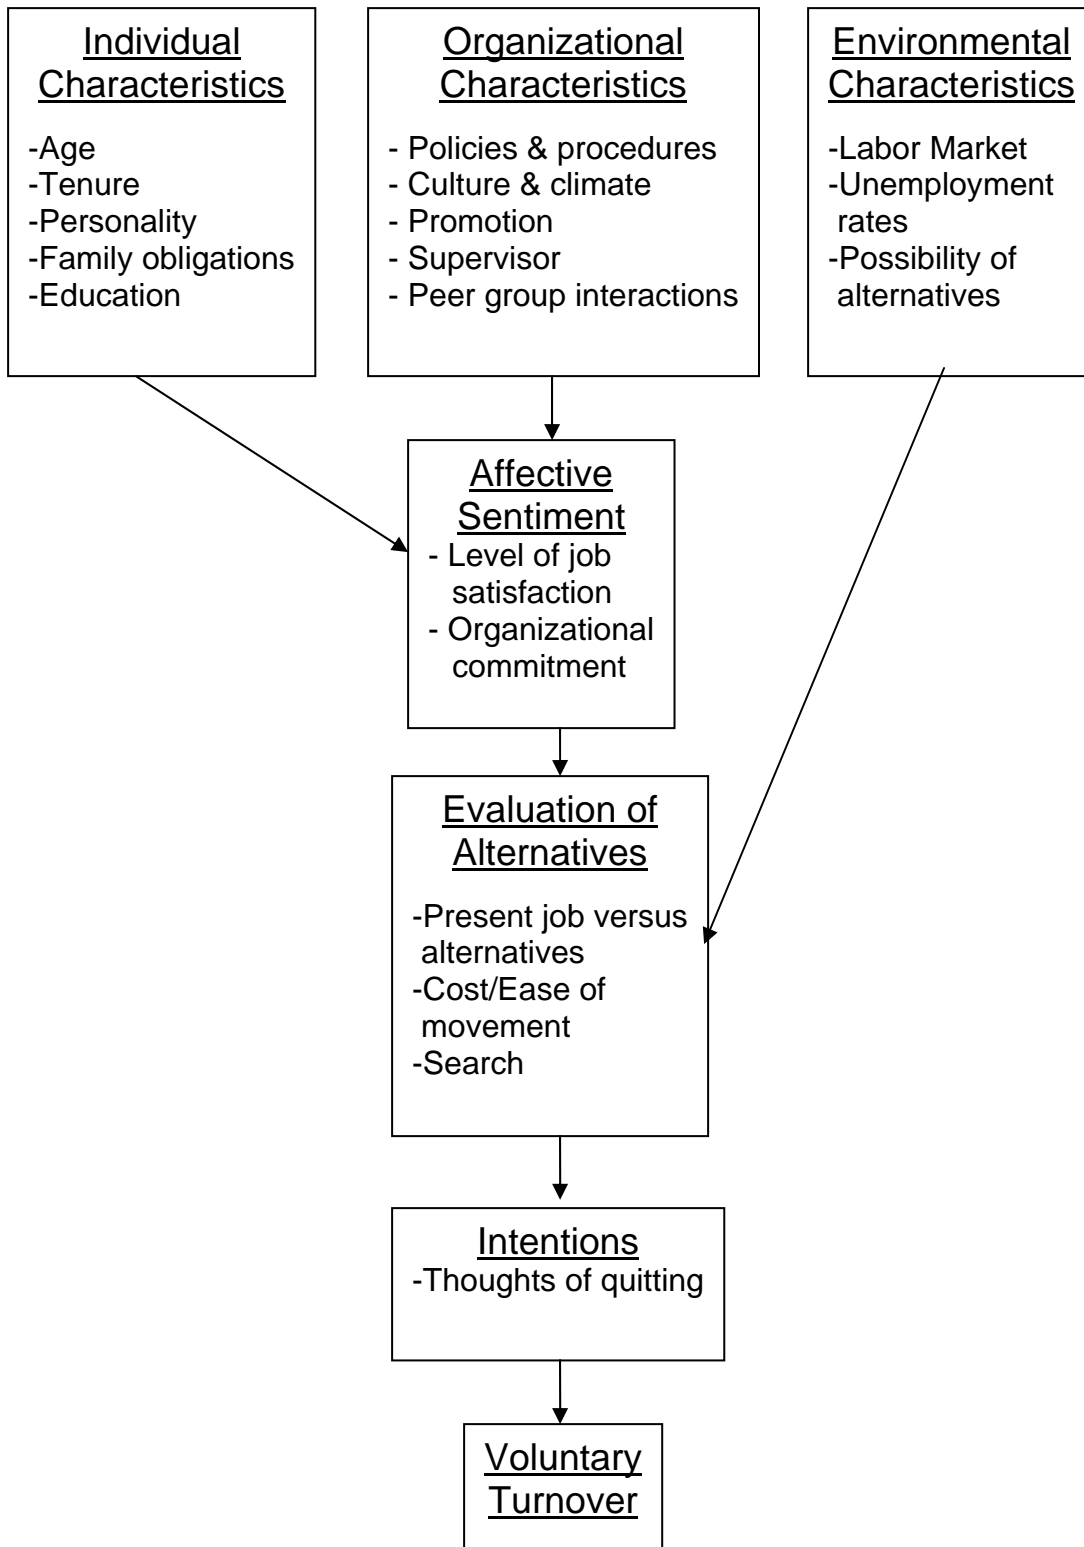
Individual Characteristics
-Age
-Tenure
-Personality
-Family obligations
-Education

Organizational Characteristics
- Policies & procedures
- Culture & climate
- Promotion
- Supervisor
- Peer group interactions

Environmental Characteristics
-Labor Market
-Unemployment rates
-Possibility of alternatives

Affective Sentiment
- Level of job satisfaction
- Organizational commitment

Evaluation of Alternatives
-Present job versus alternatives
-Cost/Ease of movement
-Search

Intentions
-Thoughts of quitting

Voluntary Turnover